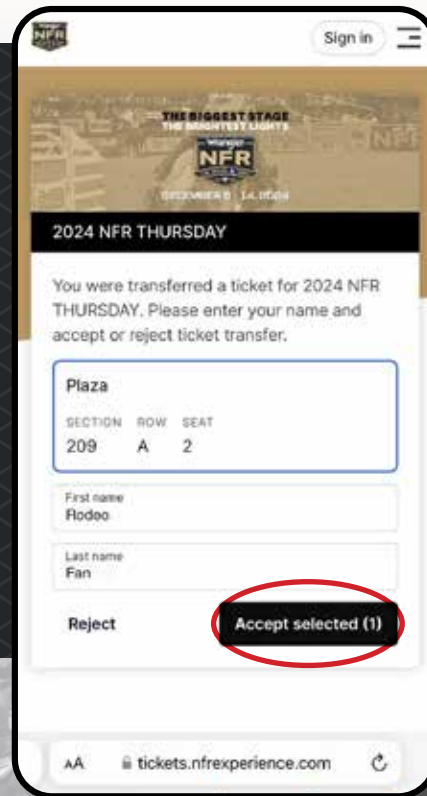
NFR

Sign in

THE BIGGEST STAGE
THE BRIGHTEST LIGHTS

NFR

DECEMBER 5 - 14, 2024

2024 NFR THURSDAY

You were transferred a ticket for 2024 NFR THURSDAY. Please enter your name and accept or reject ticket transfer.

Plaza

| SECTION | ROW | SEAT |
|---|---|---|
| 209 | A | 2 |

First name
Rodeo

Last name
Fan

Reject

Accept selected (1)

AA tickets.nfrexperience.com